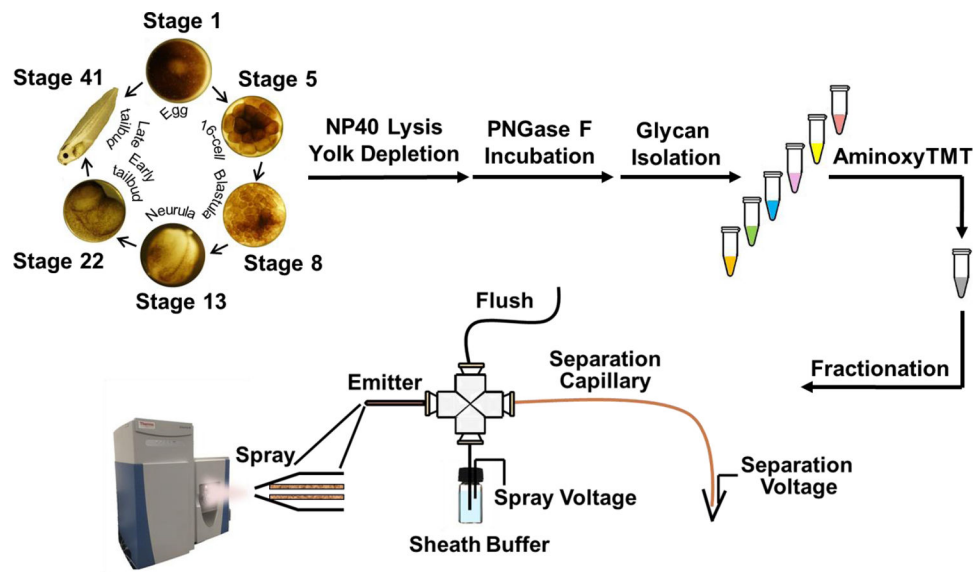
Stage 1
Stage 5
Stage 8
Stage 13
Stage 22
Stage 41
Egg
16-cell
Blastula
Neurula
Early tailbud
Late tailbud

NP40 Lysis Yolk Depletion
PNGase F Incubation
Glycan Isolation
AminoxyTMT
Fractionation

Flush
Separation Capillary
Emitter
Spray
Spray Voltage
Sheath Buffer
Separation Voltage